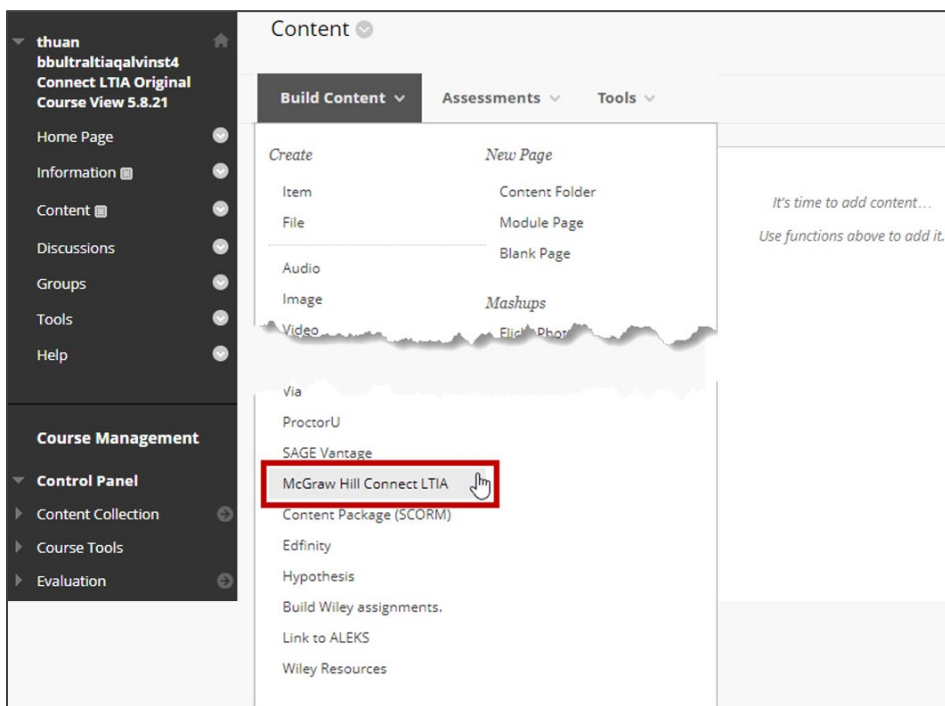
thuan bbultraltiaqalvinst4 Connect LTIA Original Course View 5.8.21

Home Page

Information

Content

Discussions

Groups

Tools

Help

Course Management

Control Panel

Content Collection

Course Tools

Evaluation

Content

Build Content

Assessments

Tools

Create

Item

File

Audio

Image

Video

New Page

Content Folder

Module Page

Blank Page

Mashups

Flickr Photo

Via

ProctorU

SAGE Vantage

McGraw Hill Connect LTIA

Content Package (SCORM)

Edfinity

Hypothesis

Build Wiley assignments.

Link to ALEKS

Wiley Resources

It's time to add content…

Use functions above to add it.